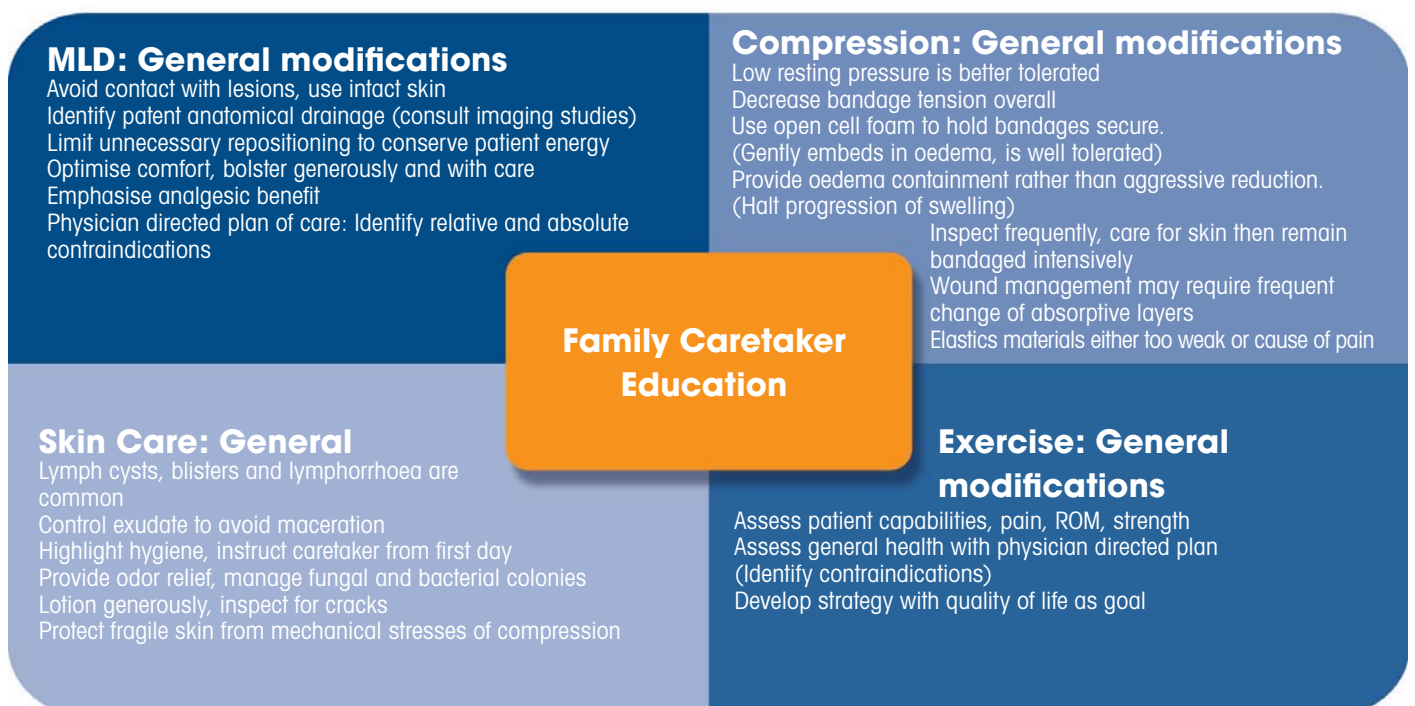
MLD: General modifications
Avoid contact with lesions, use intact skin
Identify patent anatomical drainage (consult imaging studies)
Limit unnecessary repositioning to conserve patient energy
Optimise comfort, bolster generously and with care
Emphasise analgesic benefit
Physician directed plan of care: Identify relative and absolute contraindications

Compression: General modifications
Low resting pressure is better tolerated
Decrease bandage tension overall
Use open cell foam to hold bandages secure.
(Gently embeds in oedema, is well tolerated)
Provide oedema containment rather than aggressive reduction.
(Halt progression of swelling)
Inspect frequently, care for skin then remain bandaged intensively
Wound management may require frequent change of absorptive layers
Elastics materials either too weak or cause of pain

Family Caretaker Education

Skin Care: General
Lymph cysts, blisters and lymphorrhoea are common
Control exudate to avoid maceration
Highlight hygiene, instruct caretaker from first day
Provide odor relief, manage fungal and bacterial colonies
Lotion generously, inspect for cracks
Protect fragile skin from mechanical stresses of compression

Exercise: General modifications
Assess patient capabilities, pain, ROM, strength
Assess general health with physician directed plan
(Identify contraindications)
Develop strategy with quality of life as goal